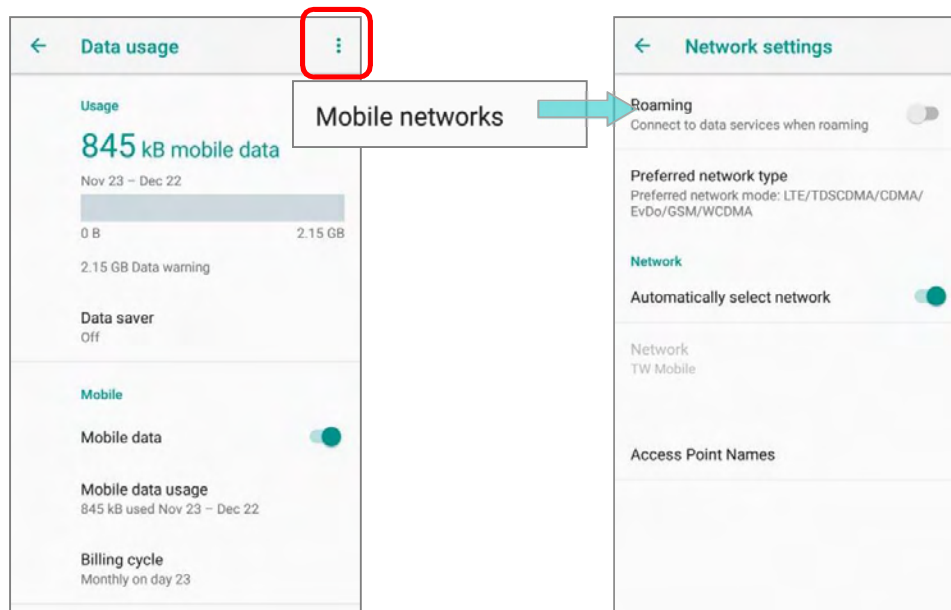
←

Data usage

⋮

Usage

845 kB mobile data

Nov 23 – Dec 22

0 B

2.15 GB

2.15 GB Data warning

Data saver
Off

Mobile

Mobile data

Mobile data usage
845 kB used Nov 23 – Dec 22

Billing cycle
Monthly on day 23

Mobile networks

←

Network settings

Roaming
Connect to data services when roaming

Preferred network type
Preferred network mode: LTE/TDSCDMA/CDMA/EvDo/GSM/WCDMA

Network

Automatically select network

Network
TW Mobile

Access Point Names